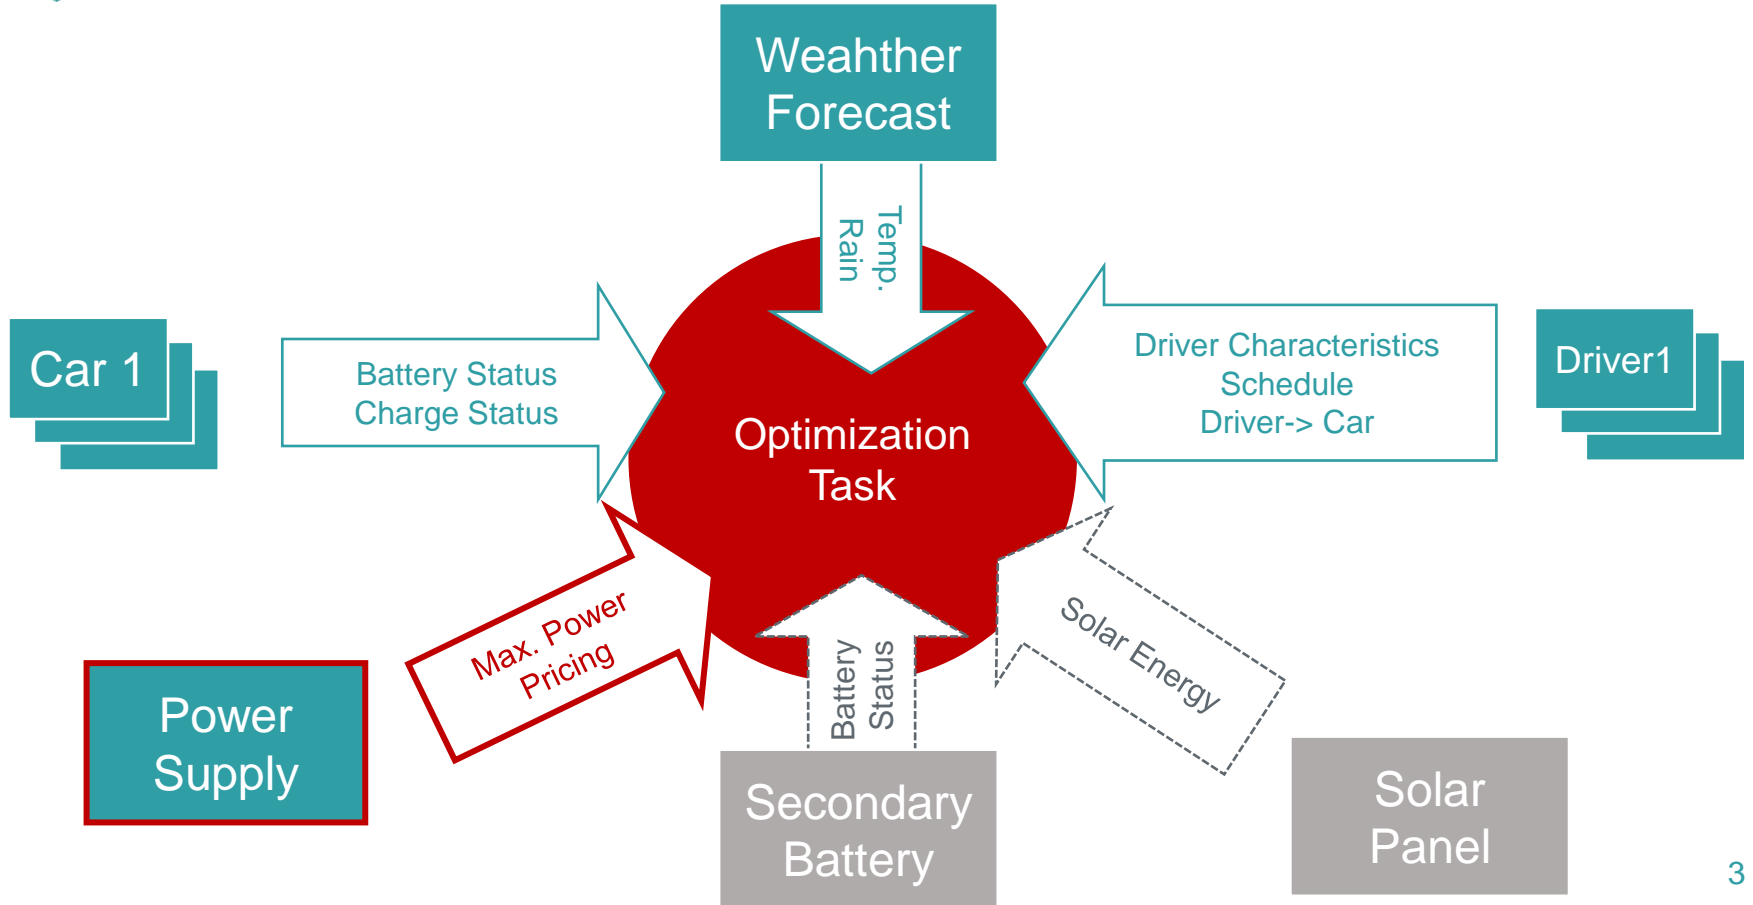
Weahther Forecast

Temp.
Rain

Car 1

Battery Status
Charge Status

Optimization Task

Driver Characteristics
Schedule
Driver-> Car

Driver1

Max. Power
Pricing

Power Supply

Battery
Status

Solar Energy

Secondary Battery

Solar Panel

3